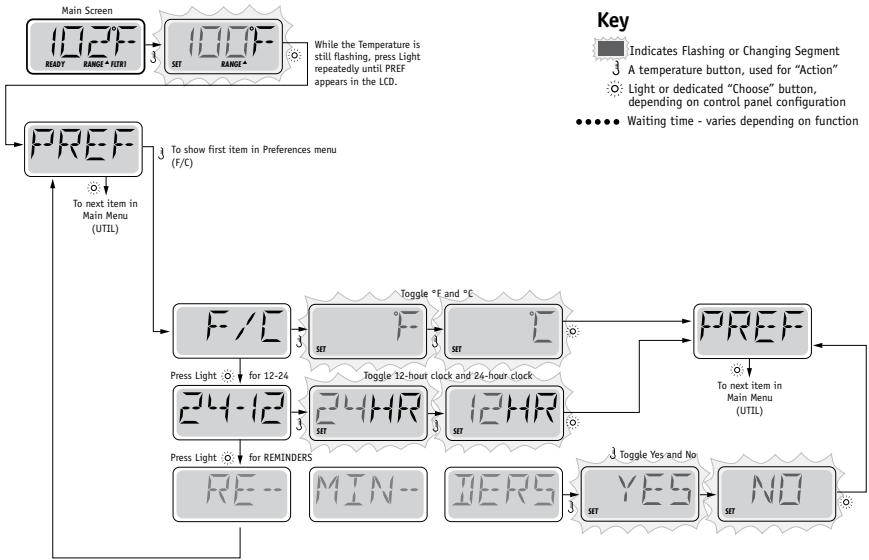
Main Screen

102°F
READY RANGE▲ FLTR1

100°F
SET RANGE▲

While the Temperature is still flashing, press Light repeatedly until PREF appears in the LCD.

Key

Indicates Flashing or Changing Segment

A temperature button, used for "Action"

Light or dedicated "Choose" button, depending on control panel configuration

Waiting time - varies depending on function

PREF

To show first item in Preferences menu (F/C)

To next item in Main Menu (UTIL)

Toggle °F and °C

F/C

F
SET

C
SET

PREF

To next item in Main Menu (UTIL)

Press Light for 12-24

Toggle 12-hour clock and 24-hour clock

24-12

24HR
SET

12HR
SET

Press Light for REMINDERS

Toggle Yes and No

RE--

MIN--

DERS

YES
SET

NO
SET